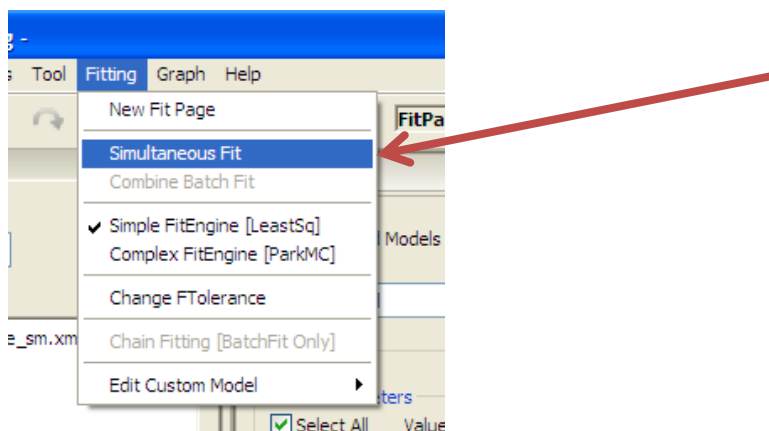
g -

s Tool Fitting Graph Help

New Fit Page

Simultaneous Fit

Combine Batch Fit

Simple FitEngine [LeastSq]

Complex FitEngine [ParkMC]

Change FTolerance

Chain Fitting [BatchFit Only]

Edit Custom Model

FitPa

l Models

e_sm.xm

ters

Select All Value